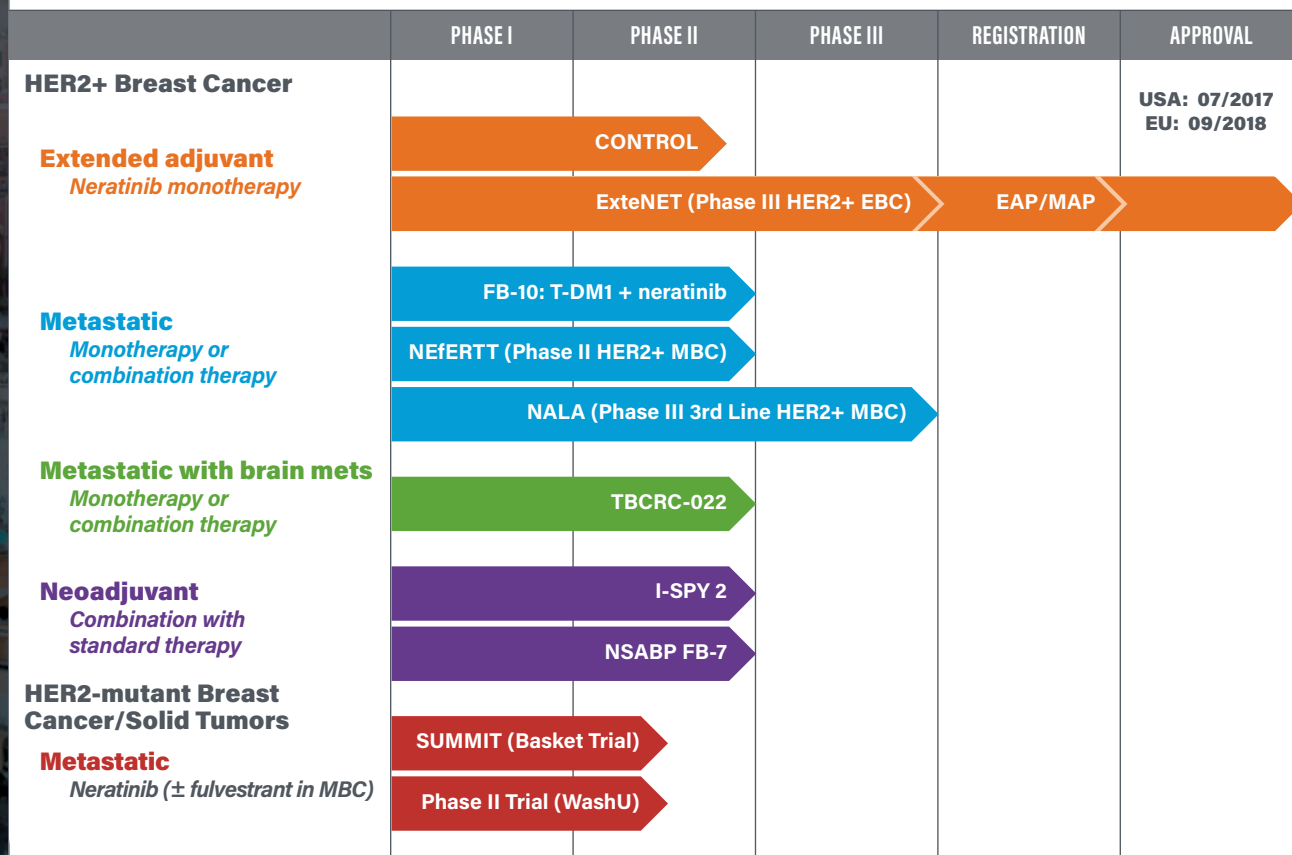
| | PHASE I | PHASE II | PHASE III | REGISTRATION | APPROVAL |
|---|---|---|---|---|---|

HER2+ Breast Cancer

USA: 07/2017
EU: 09/2018

Extended adjuvant
Neratinib monotherapy

CONTROL

ExteNET (Phase III HER2+ EBC)

EAP/MAP

Metastatic
Monotherapy or combination therapy

FB-10: T-DM1 + neratinib

NEfERTT (Phase II HER2+ MBC)

NALA (Phase III 3rd Line HER2+ MBC)

Metastatic with brain mets
Monotherapy or combination therapy

TBCRC-022

Neoadjuvant
Combination with standard therapy

I-SPY 2

NSABP FB-7

HER2-mutant Breast Cancer/Solid Tumors

Metastatic
Neratinib (± fulvestrant in MBC)

SUMMIT (Basket Trial)

Phase II Trial (WashU)